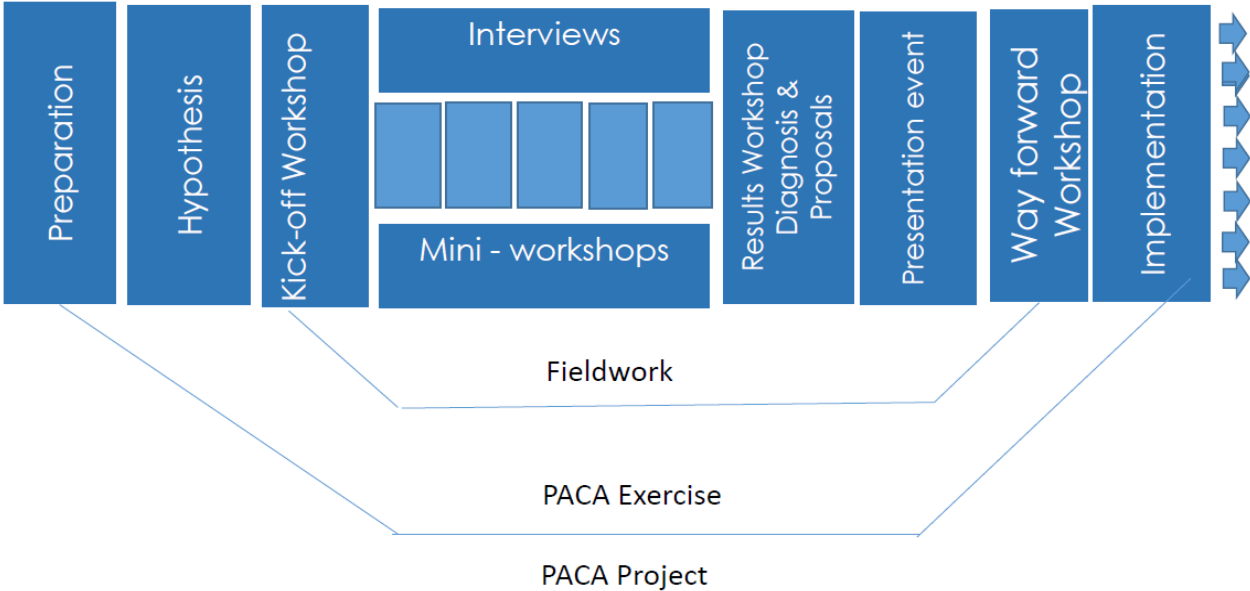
Preparation

Hypothesis

Kick-off Workshop

Interviews

Mini - workshops

Results Workshop Diagnosis & Proposals

Presentation event

Way forward Workshop

Implementation

Fieldwork

PACA Exercise

PACA Project